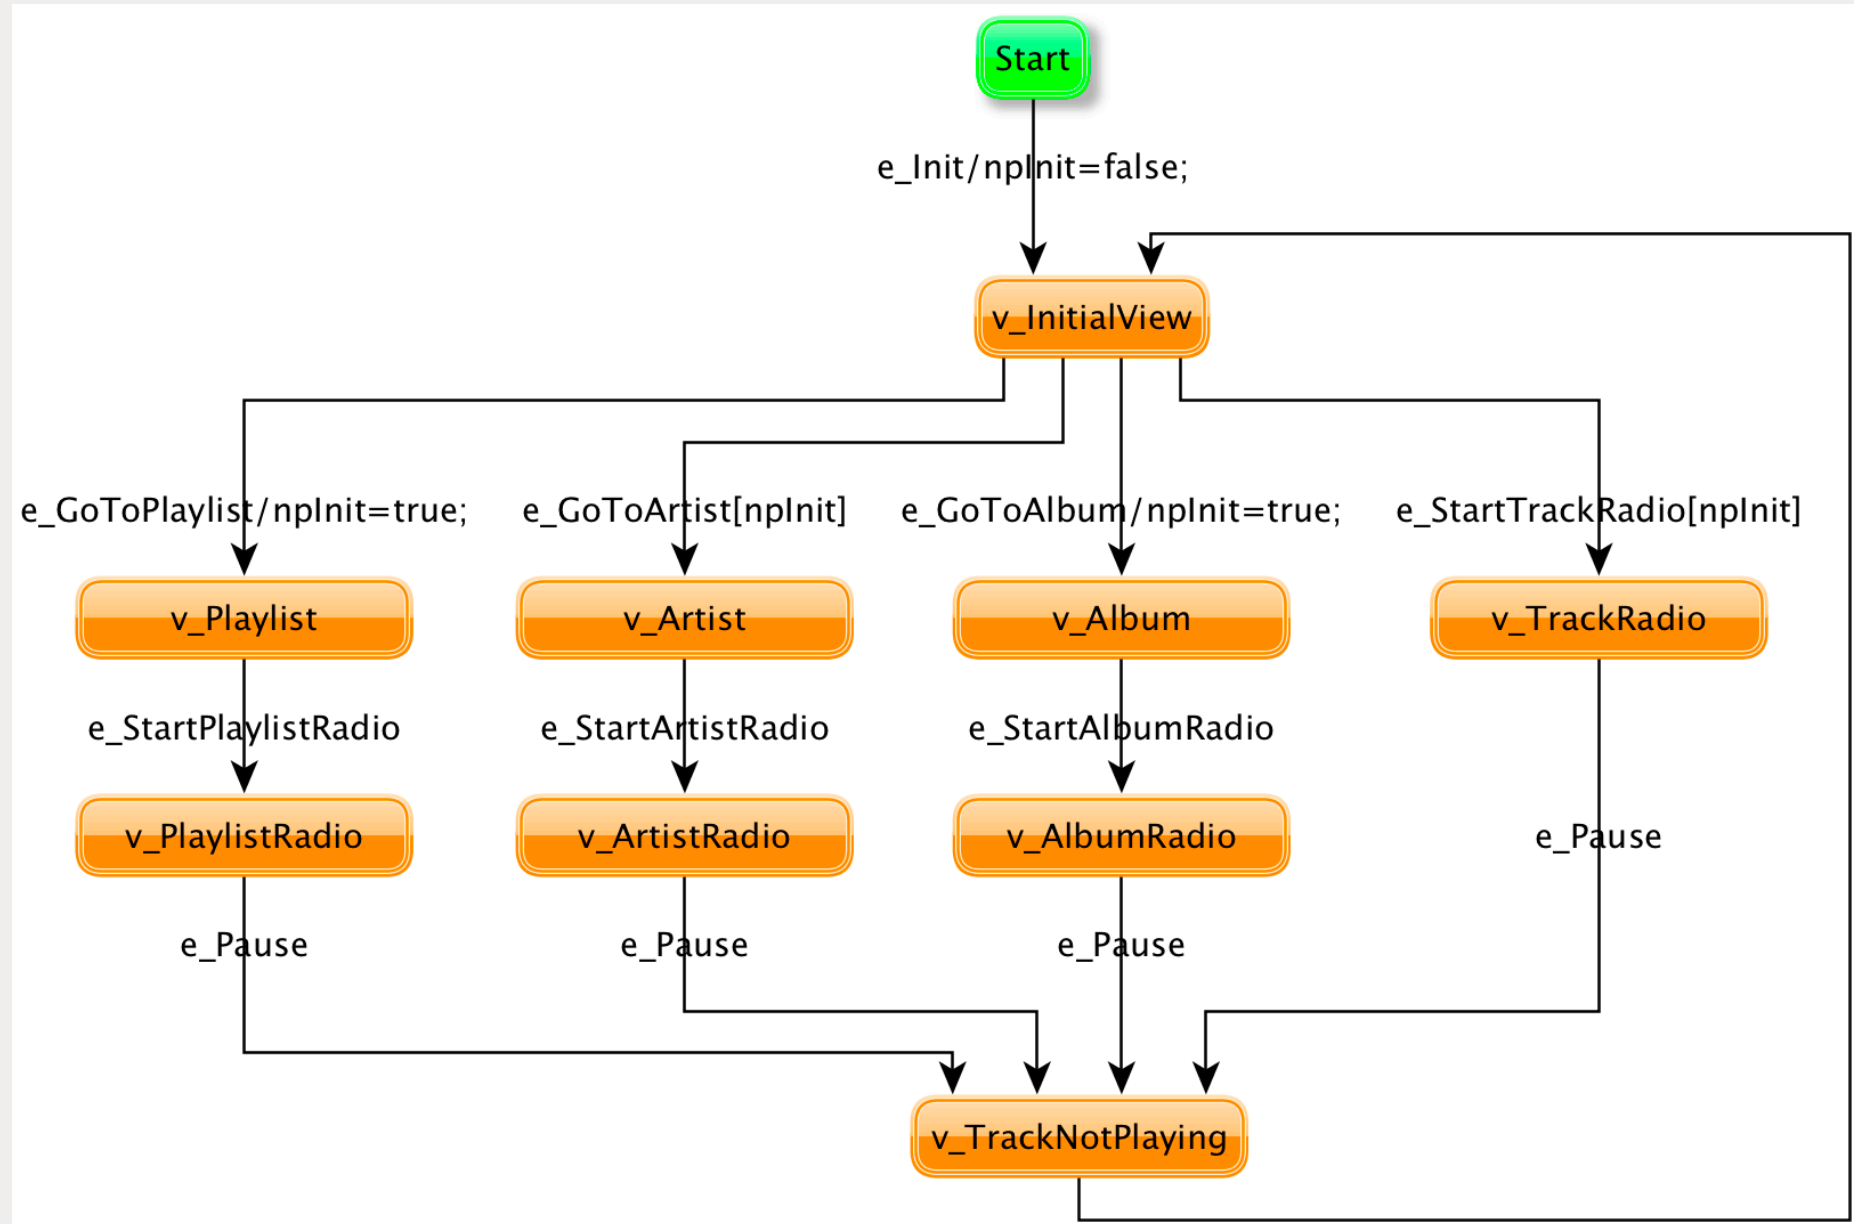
Start

e_Init/npInit=false;

v_InitialView

e_GoToPlaylist/npInit=true;

e_GoToArtist[npInit]

e_GoToAlbum/npInit=true;

e_StartTrackRadio[npInit]

v_Playlist

v_Artist

v_Album

v_TrackRadio

e_StartPlaylistRadio

e_StartArtistRadio

e_StartAlbumRadio

v_PlaylistRadio

v_ArtistRadio

v_AlbumRadio

e_Pause

e_Pause

e_Pause

e_Pause

v_TrackNotPlaying